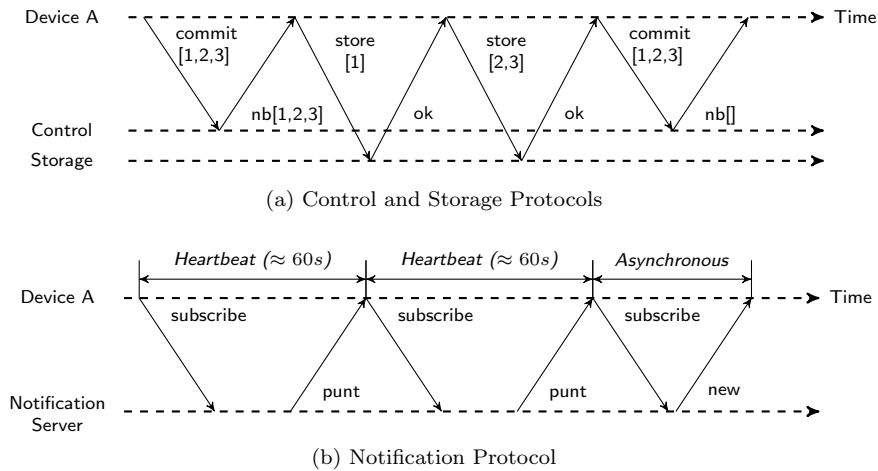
Device A

Time

commit [1,2,3]

nb[1,2,3]

store [1]

ok

store [2,3]

ok

commit [1,2,3]

nb[]

Control

Storage

(a) Control and Storage Protocols

*Heartbeat* ($\approx 60s$)

*Heartbeat* ($\approx 60s$)

*Asynchronous*

Device A

Time

subscribe

punt

subscribe

punt

subscribe

new

Notification Server

(b) Notification Protocol